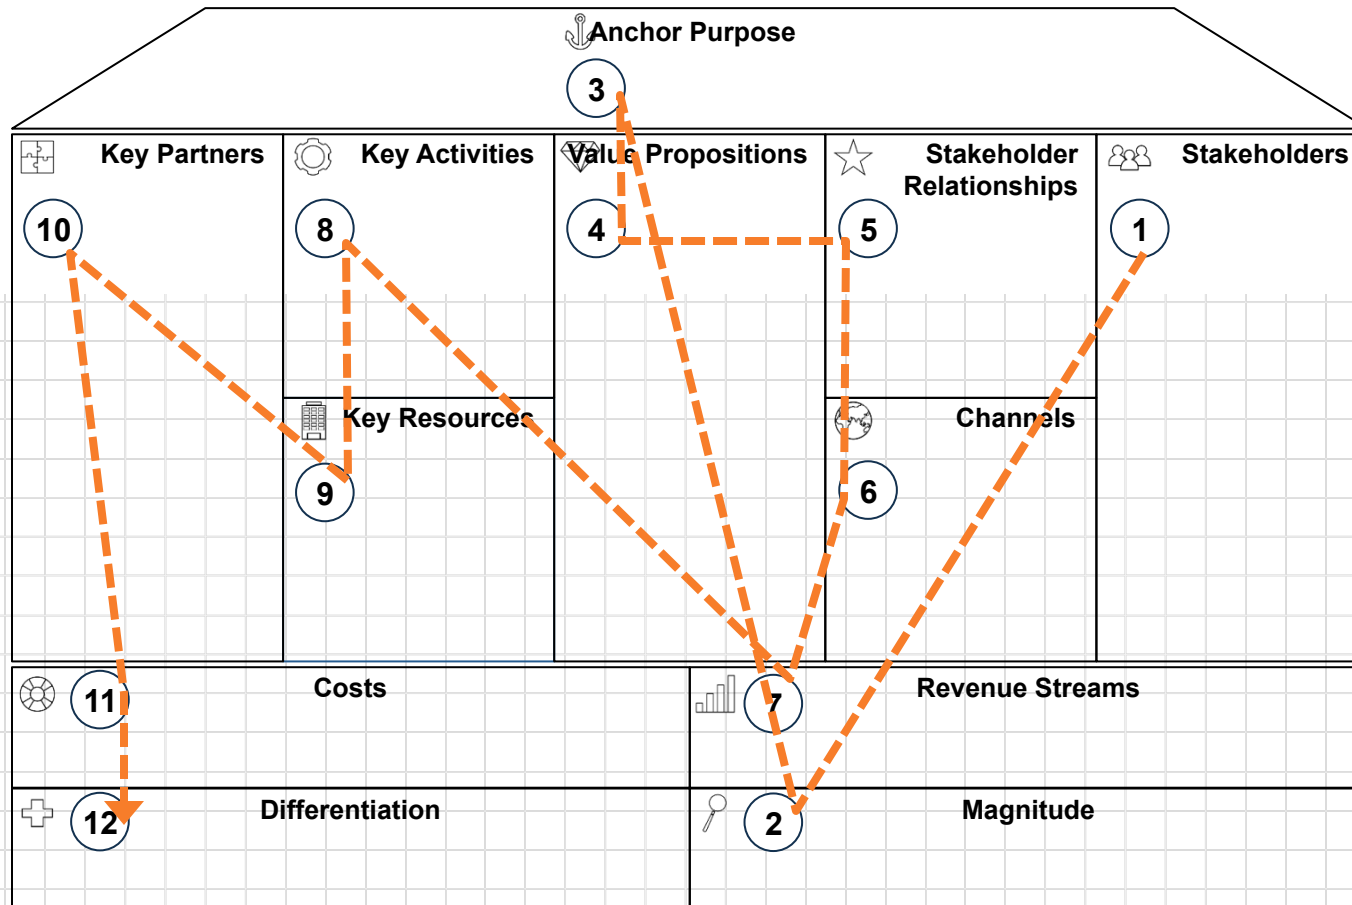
Anchor Purpose

3

Key Partners

10

Key Activities

8

Key Resources

9

Value Propositions

4

Stakeholder Relationships

5

Channels

6

Stakeholders

1

Costs

11

Revenue Streams

7

Differentiation

12

Magnitude

2